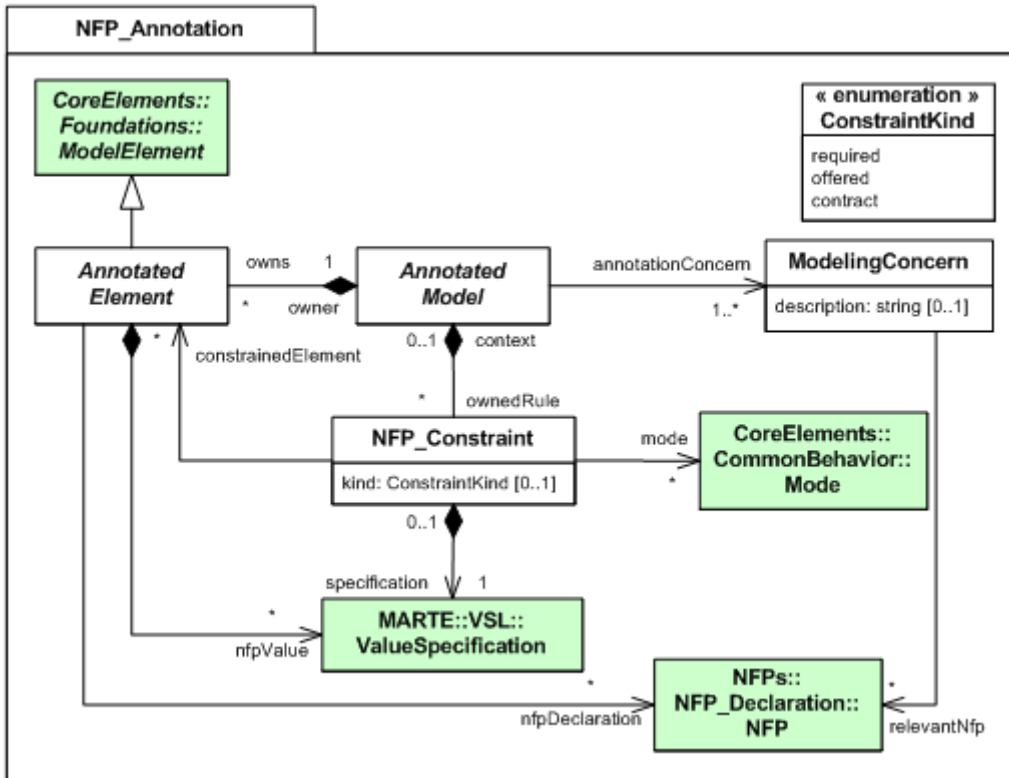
NFP_Annotation

CoreElements:: Foundations:: ModelElement

« enumeration » ConstraintKind

required
offered
contract

Annotated Element

owns

1

*

owner

Annotated Model

annotationConcern

1..*

ModelingConcern

description: string [0..1]

*

constrainedElement

0..1

context

*

ownedRule

NFP_Constraint

kind: ConstraintKind [0..1]

mode

*

CoreElements:: CommonBehavior:: Mode

0..1

specification

1

*

nfpValue

MARTE::VSL:: ValueSpecification

*

nfpDeclaration

NFPs:: NFP_Declaration:: NFP

*

relevantNfp